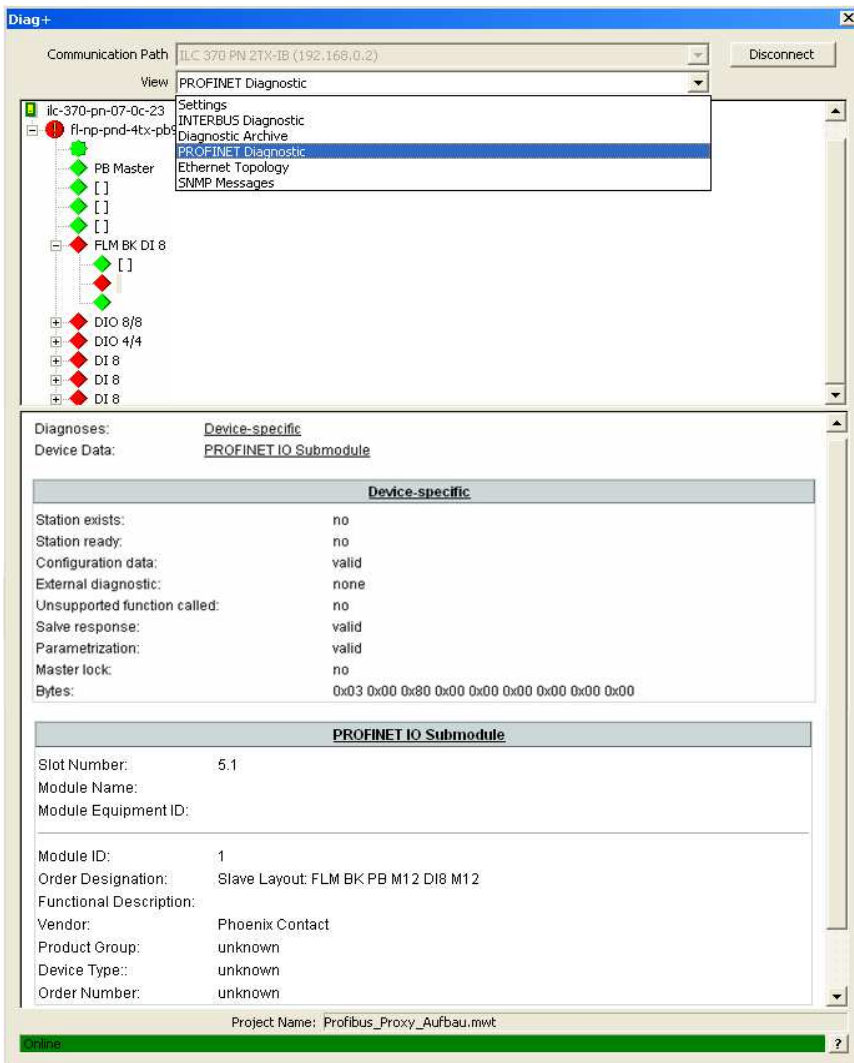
Diag+

Communication Path ILC 370 PN 2TX-IB (192.168.0.2)

Disconnect

View PROFINET Diagnostic

Settings
INTERBUS Diagnostic
Diagnostic Archive
PROFINET Diagnostic
Ethernet Topology
SNMP Messages

ilc-370-pn-07-0c-23
fl-np-pnd-4tx-pb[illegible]
PB Master
[]
[]
[]
FLM BK DI 8
[]
DIO 8/8
DIO 4/4
DI 8
DI 8
DI 8

Diagnoses: Device-specific
Device Data: PROFINET IO Submodule

| Device-specific | |
|---|---|
| Station exists: | no |
| Station ready: | no |
| Configuration data: | valid |
| External diagnostic: | none |
| Unsupported function called: | no |
| Salve response: | valid |
| Parametrization: | valid |
| Master lock: | no |
| Bytes: | 0x03 0x00 0x80 0x00 0x00 0x00 0x00 0x00 0x00 |

| PROFINET IO Submodule | |
|---|---|
| Slot Number: | 5.1 |
| Module Name: | |
| Module Equipment ID: | |
| Module ID: | 1 |
| Order Designation: | Slave Layout: FLM BK PB M12 DI8 M12 |
| Functional Description: | |
| Vendor: | Phoenix Contact |
| Product Group: | unknown |
| Device Type:: | unknown |
| Order Number: | unknown |

Project Name: Profibus_Proxy_Aufbau.mwt

Online

?